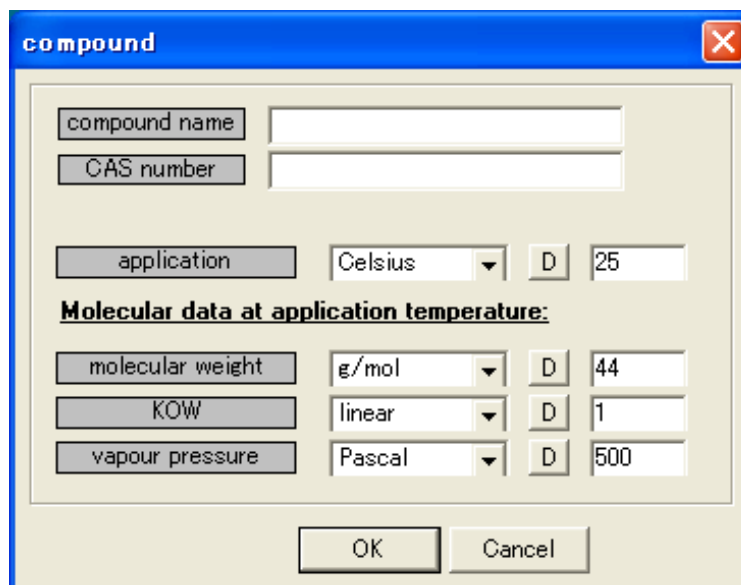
compound

compound name

CAS number

application | Celsius | D | 25

Molecular data at application temperature:

molecular weight | g/mol | D | 44

KOW | linear | D | 1

vapour pressure | Pascal | D | 500

OK

Cancel